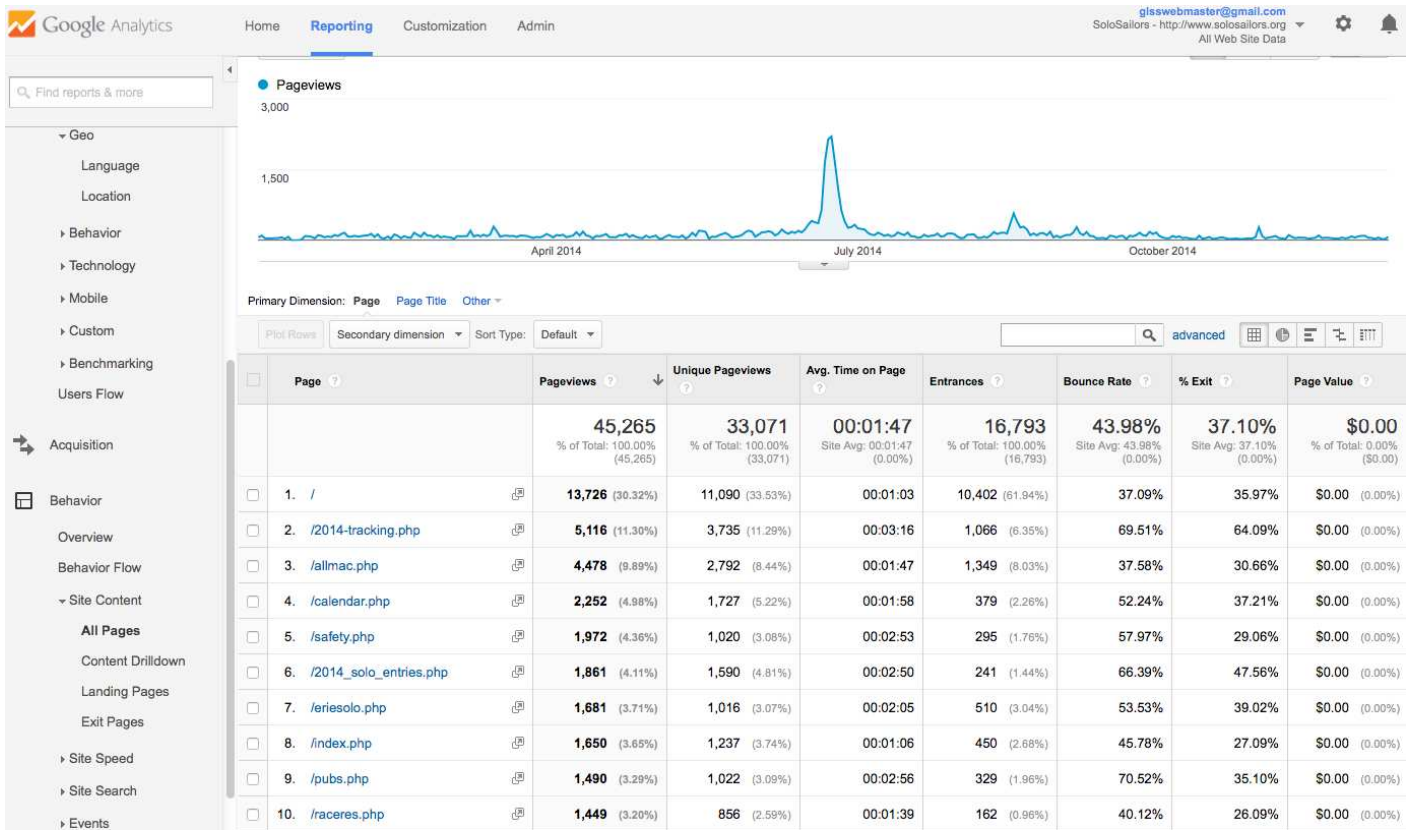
Google Analytics

Home Reporting Customization Admin

glsswebmaster@gmail.com
SoloSailors - http://www.solosailors.org
All Web Site Data

Find reports & more

Geo
Language
Location
Behavior
Technology
Mobile
Custom
Benchmarking
Users Flow

Acquisition

Behavior
Overview
Behavior Flow
Site Content
All Pages
Content Drilldown
Landing Pages
Exit Pages
Site Speed
Site Search
Events

Pageviews
3,000
1,500
April 2014 July 2014 October 2014

Primary Dimension: Page Page Title Other

Plot Rows Secondary dimension Sort Type: Default advanced

| | Page | Pageviews | Unique Pageviews | Avg. Time on Page | Entrances | Bounce Rate | % Exit | Page Value |
|---|---|---|---|---|---|---|---|---|
| | | 45,265 % of Total: 100.00% (45,265) | 33,071 % of Total: 100.00% (33,071) | 00:01:47 Site Avg: 00:01:47 (0.00%) | 16,793 % of Total: 100.00% (16,793) | 43.98% Site Avg: 43.98% (0.00%) | 37.10% Site Avg: 37.10% (0.00%) | $0.00 % of Total: 0.00% ($0.00) |
| 1. | / | 13,726 (30.32%) | 11,090 (33.53%) | 00:01:03 | 10,402 (61.94%) | 37.09% | 35.97% | $0.00 (0.00%) |
| 2. | /2014-tracking.php | 5,116 (11.30%) | 3,735 (11.29%) | 00:03:16 | 1,066 (6.35%) | 69.51% | 64.09% | $0.00 (0.00%) |
| 3. | /allmac.php | 4,478 (9.89%) | 2,792 (8.44%) | 00:01:47 | 1,349 (8.03%) | 37.58% | 30.66% | $0.00 (0.00%) |
| 4. | /calendar.php | 2,252 (4.98%) | 1,727 (5.22%) | 00:01:58 | 379 (2.26%) | 52.24% | 37.21% | $0.00 (0.00%) |
| 5. | /safety.php | 1,972 (4.36%) | 1,020 (3.08%) | 00:02:53 | 295 (1.76%) | 57.97% | 29.06% | $0.00 (0.00%) |
| 6. | /2014_solo_entries.php | 1,861 (4.11%) | 1,590 (4.81%) | 00:02:50 | 241 (1.44%) | 66.39% | 47.56% | $0.00 (0.00%) |
| 7. | /eriesolo.php | 1,681 (3.71%) | 1,016 (3.07%) | 00:02:05 | 510 (3.04%) | 53.53% | 39.02% | $0.00 (0.00%) |
| 8. | /index.php | 1,650 (3.65%) | 1,237 (3.74%) | 00:01:06 | 450 (2.68%) | 45.78% | 27.09% | $0.00 (0.00%) |
| 9. | /pubs.php | 1,490 (3.29%) | 1,022 (3.09%) | 00:02:56 | 329 (1.96%) | 70.52% | 35.10% | $0.00 (0.00%) |
| 10. | /raceres.php | 1,449 (3.20%) | 856 (2.59%) | 00:01:39 | 162 (0.96%) | 40.12% | 26.09% | $0.00 (0.00%) |